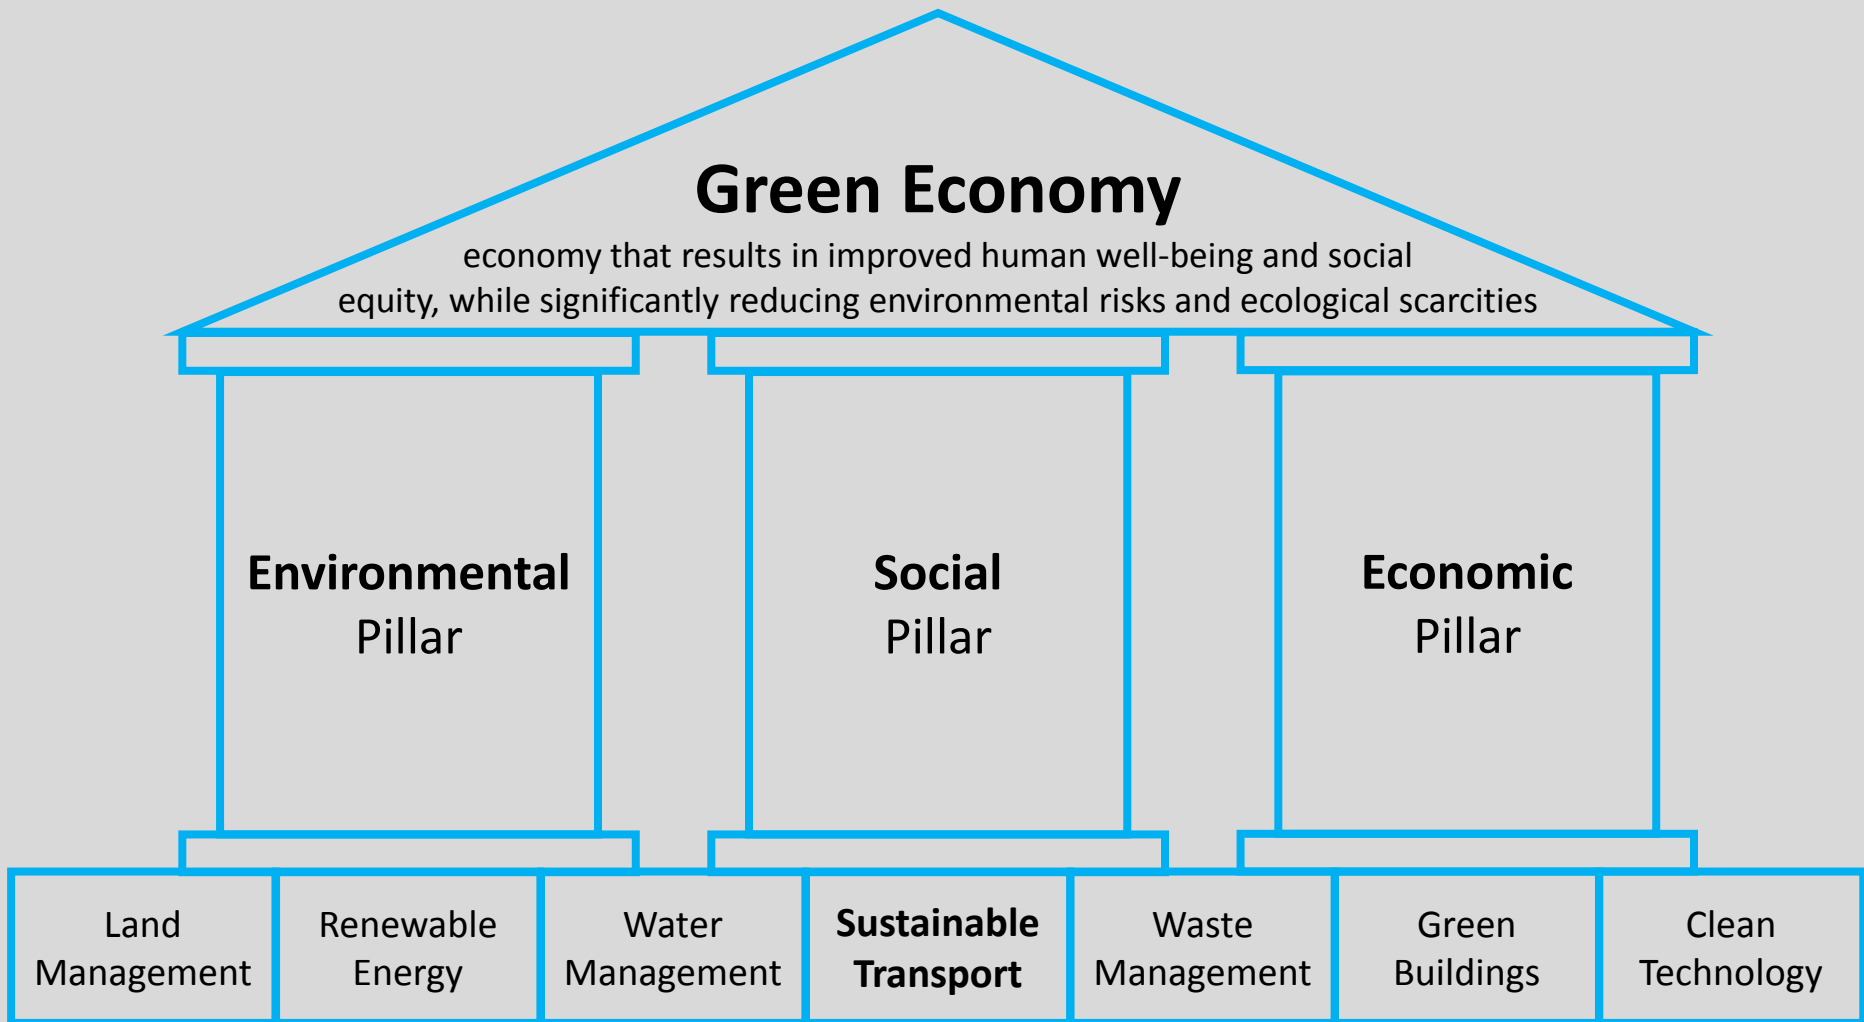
Green Economy

economy that results in improved human well-being and social equity, while significantly reducing environmental risks and ecological scarcities

Environmental Pillar

Social Pillar

Economic Pillar

| Land Management | Renewable Energy | Water Management | Sustainable Transport | Waste Management | Green Buildings | Clean Technology |
|---|---|---|---|---|---|---|